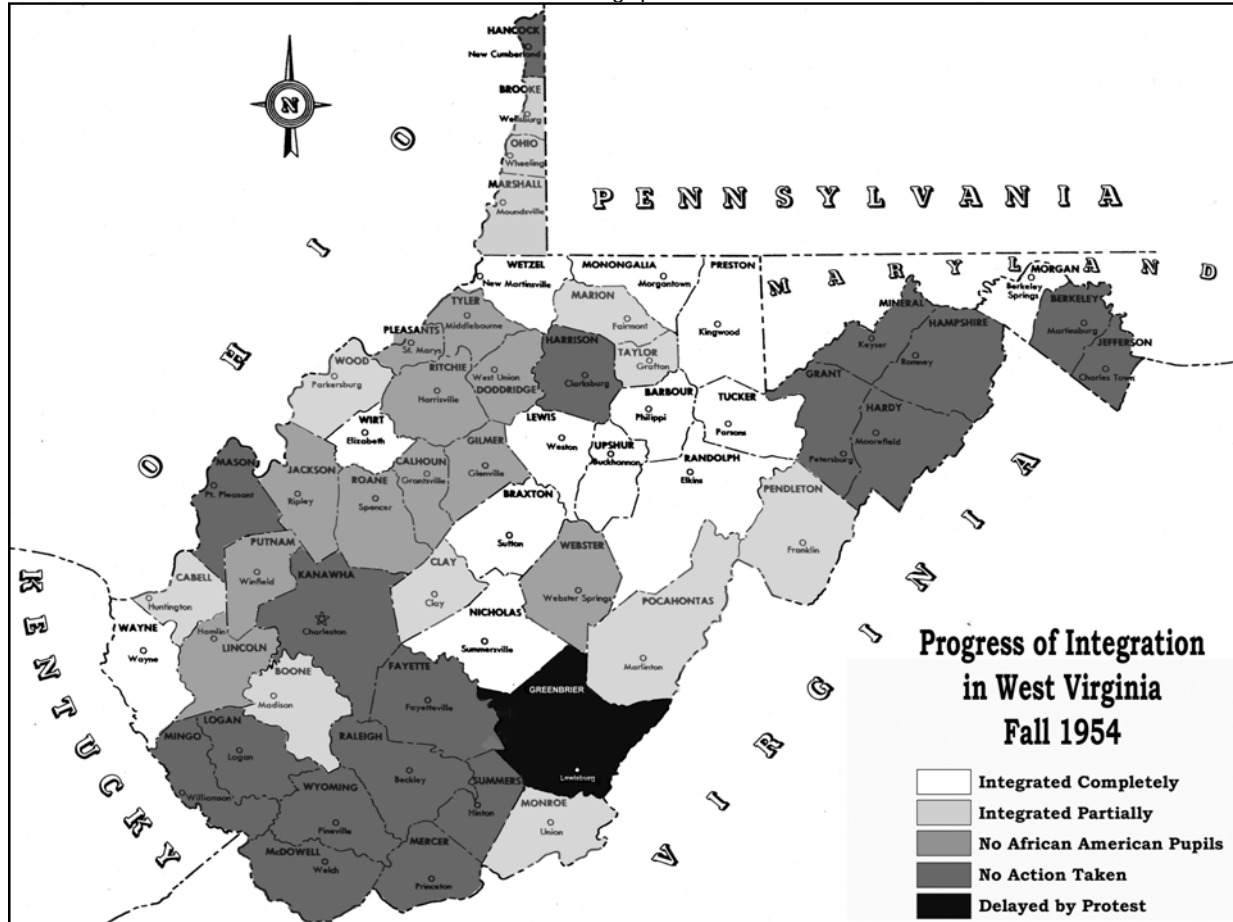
N

OHIO

PENNSYLVANIA

MARYLAND

KENTUCKY

VIRGINIA

HANCOCK
New Cumberland
BROOKE
Wellsburg
OHIO
Wheeling
MARSHALL
Moundsville
WETZEL
New Martinsville
MONONGALIA
Morgantown
PRESTON
Kingwood
MORGAN
Berkeley Springs
BERKELEY
Martinsburg
JEFFERSON
Charles Town
MINERAL
Keyser
HAMPSHIRE
Romney
GRANT
Petersburg
HARDY
Moorefield
MARION
Fairmont
TAYLOR
Grafton
HARRISON
Clarksburg
TYLER
Middlebourne
PLEASANTS
St. Marys
WOOD
Parkersburg
RITCHIE
Harrisville
DODDRIDGE
West Union
WIRT
Elizabeth
BARBOUR
Philippi
TUCKER
Parsons
LEWIS
Weston
UPSHUR
Buckhannon
RANDOLPH
Elkins
GILMER
Glenville
CALHOUN
Grantsville
JACKSON
Ripley
ROANE
Spencer
MASON
Pt. Pleasant
BRAXTON
Sutton
PENDLETON
Franklin
WEBSTER
Webster Springs
PUTNAM
Winfield
CLAY
Clay
CABELL
Huntington
KANAWHA
Charleston
NICHOLAS
Summersville
POCAHONTAS
Marlinton
WAYNE
Wayne
Hamlin
LINCOLN
BOONE
Madison
FAYETTE
Fayetteville
GREENBRIER
Lewisburg
LOGAN
Logan
MINGO
Williamson
RALEIGH
Beckley
SUMMERS
Hinton
WYOMING
Pineville
MONROE
Union
MERCER
Princeton
McDOWELL
Welch

Progress of Integration in West Virginia Fall 1954

Integrated Completely
Integrated Partially
No African American Pupils
No Action Taken
Delayed by Protest